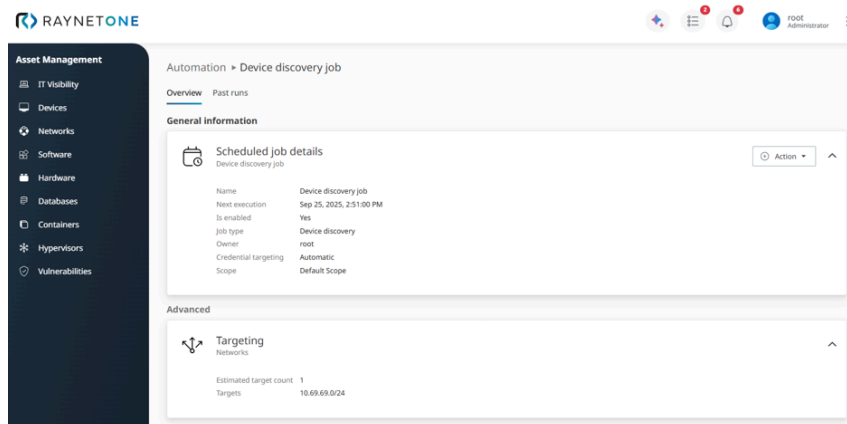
RAYNETONE

2 6 root Administrator

Asset Management
IT Visibility
Devices
Networks
Software
Hardware
Databases
Containers
Hypervisors
Vulnerabilities

Automation ▸ Device discovery job

Overview Past runs

General information

Scheduled job details
Device discovery job

Action ▾

| | |
|---|---|
| Name | Device discovery job |
| Next execution | Sep 25, 2025, 2:51:00 PM |
| Is enabled | Yes |
| Job type | Device discovery |
| Owner | root |
| Credential targeting | Automatic |
| Scope | Default Scope |

Advanced

Targeting
Networks

| | |
|---|---|
| Estimated target count | 1 |
| Targets | 10.69.69.0/24 |